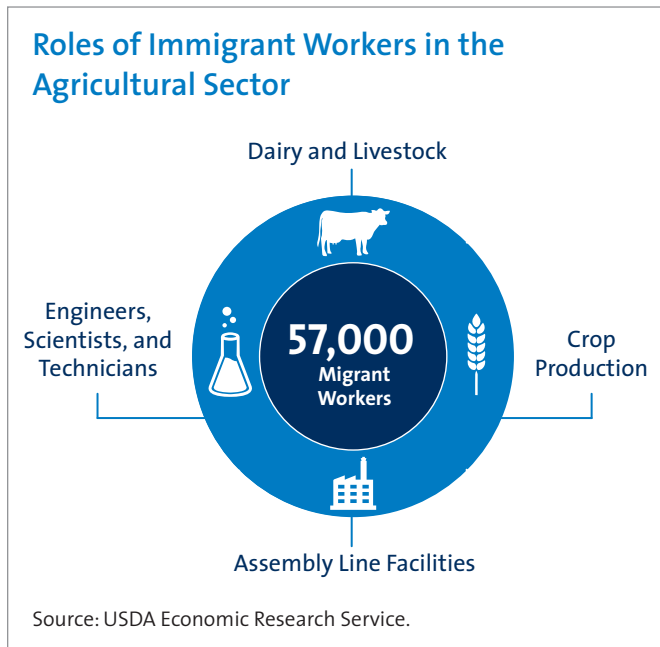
Roles of Immigrant Workers in the Agricultural Sector

Dairy and Livestock

Engineers, Scientists, and Technicians

57,000
Migrant Workers

Crop Production

Assembly Line Facilities

Source: USDA Economic Research Service.